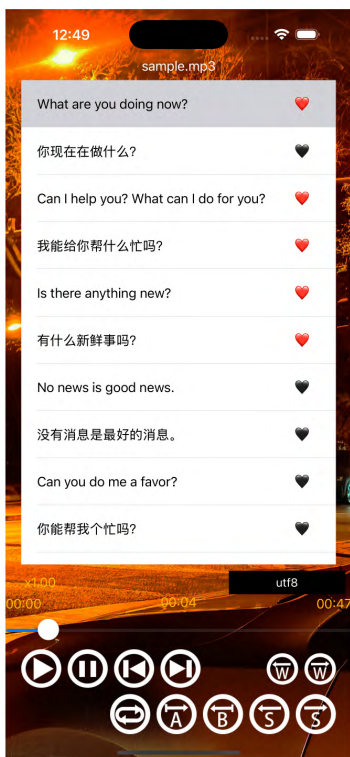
12:49

sample.mp3

What are you doing now? ❤️

你现在在做什么? 🖤

Can I help you? What can I do for you? ❤️

我能给你帮什么忙吗? ❤️

Is there anything new? ❤️

有什么新鲜事吗? ❤️

No news is good news. 🖤

没有消息是最好的消息。 🖤

Can you do me a favor? 🖤

你能帮我个忙吗? 🖤

X1.00

utf8

00:00

00:04

00:47

W W

A B S S